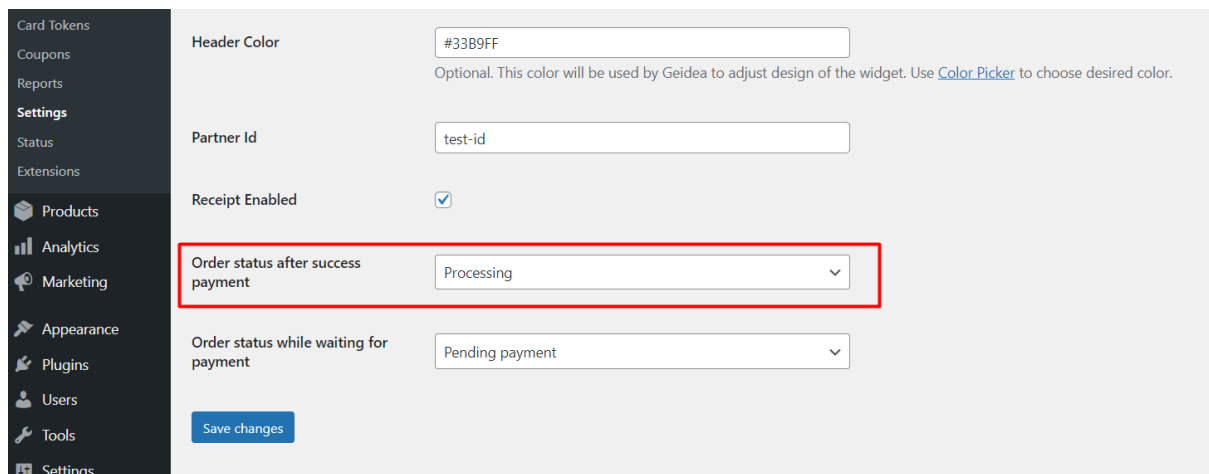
Card Tokens
Coupons
Reports
Settings
Status
Extensions
Products
Analytics
Marketing
Appearance
Plugins
Users
Tools
Settings

Header Color
#33B9FF
Optional. This color will be used by Geidea to adjust design of the widget. Use Color Picker to choose desired color.

Partner Id
test-id

Receipt Enabled

Order status after success payment
Processing

Order status while waiting for payment
Pending payment

Save changes